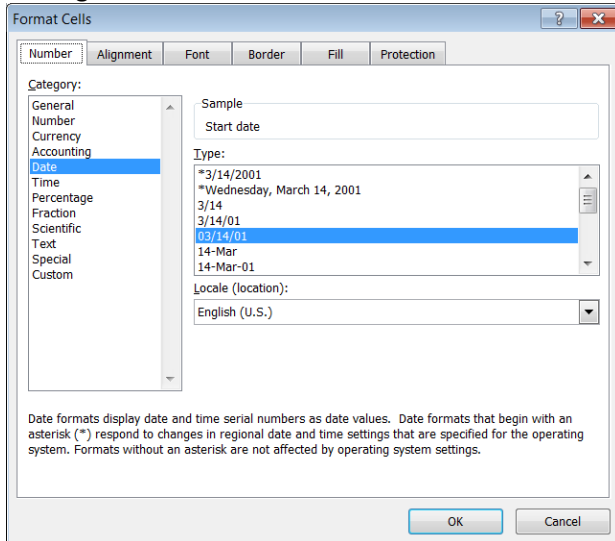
Format Cells

?

Number | Alignment | Font | Border | Fill | Protection

Category:

General
Number
Currency
Accounting
Date
Time
Percentage
Fraction
Scientific
Text
Special
Custom

Sample
Start date

Type:

*3/14/2001
*Wednesday, March 14, 2001
3/14
3/14/01
03/14/01
14-Mar
14-Mar-01

Locale (location):

English (U.S.)

Date formats display date and time serial numbers as date values. Date formats that begin with an asterisk (*) respond to changes in regional date and time settings that are specified for the operating system. Formats without an asterisk are not affected by operating system settings.

OK
Cancel